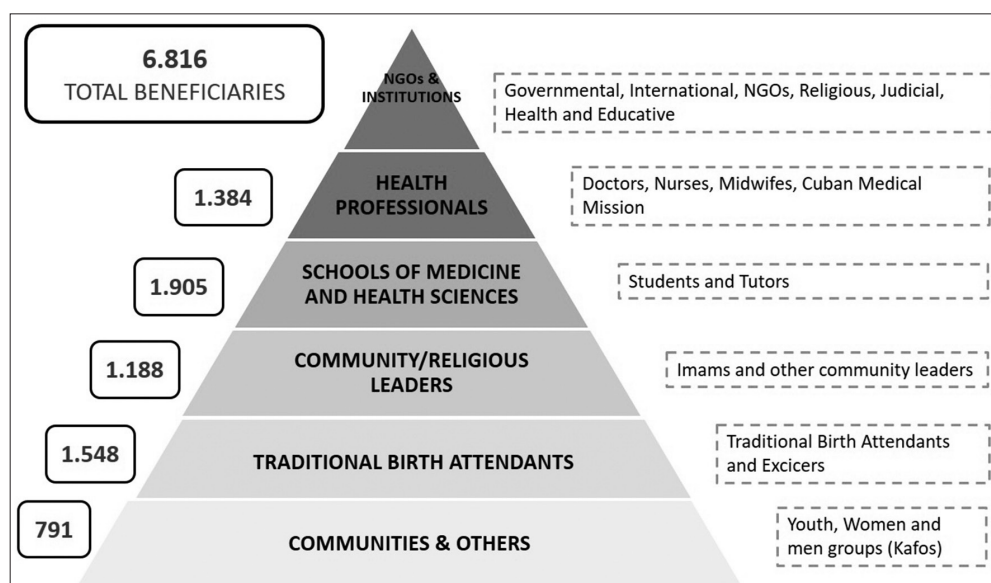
6.816
TOTAL BENEFICIARIES

NGOs & INSTITUTIONS

Governmental, International, NGOs, Religious, Judicial, Health and Educative

1.384

HEALTH PROFESSIONALS

Doctors, Nurses, Midwifes, Cuban Medical Mission

1.905

SCHOOLS OF MEDICINE AND HEALTH SCIENCES

Students and Tutors

1.188

COMMUNITY/RELIGIOUS LEADERS

Imams and other community leaders

1.548

TRADITIONAL BIRTH ATTENDANTS

Traditional Birth Attendants and Excicers

791

COMMUNITIES & OTHERS

Youth, Women and men groups (Kafos)